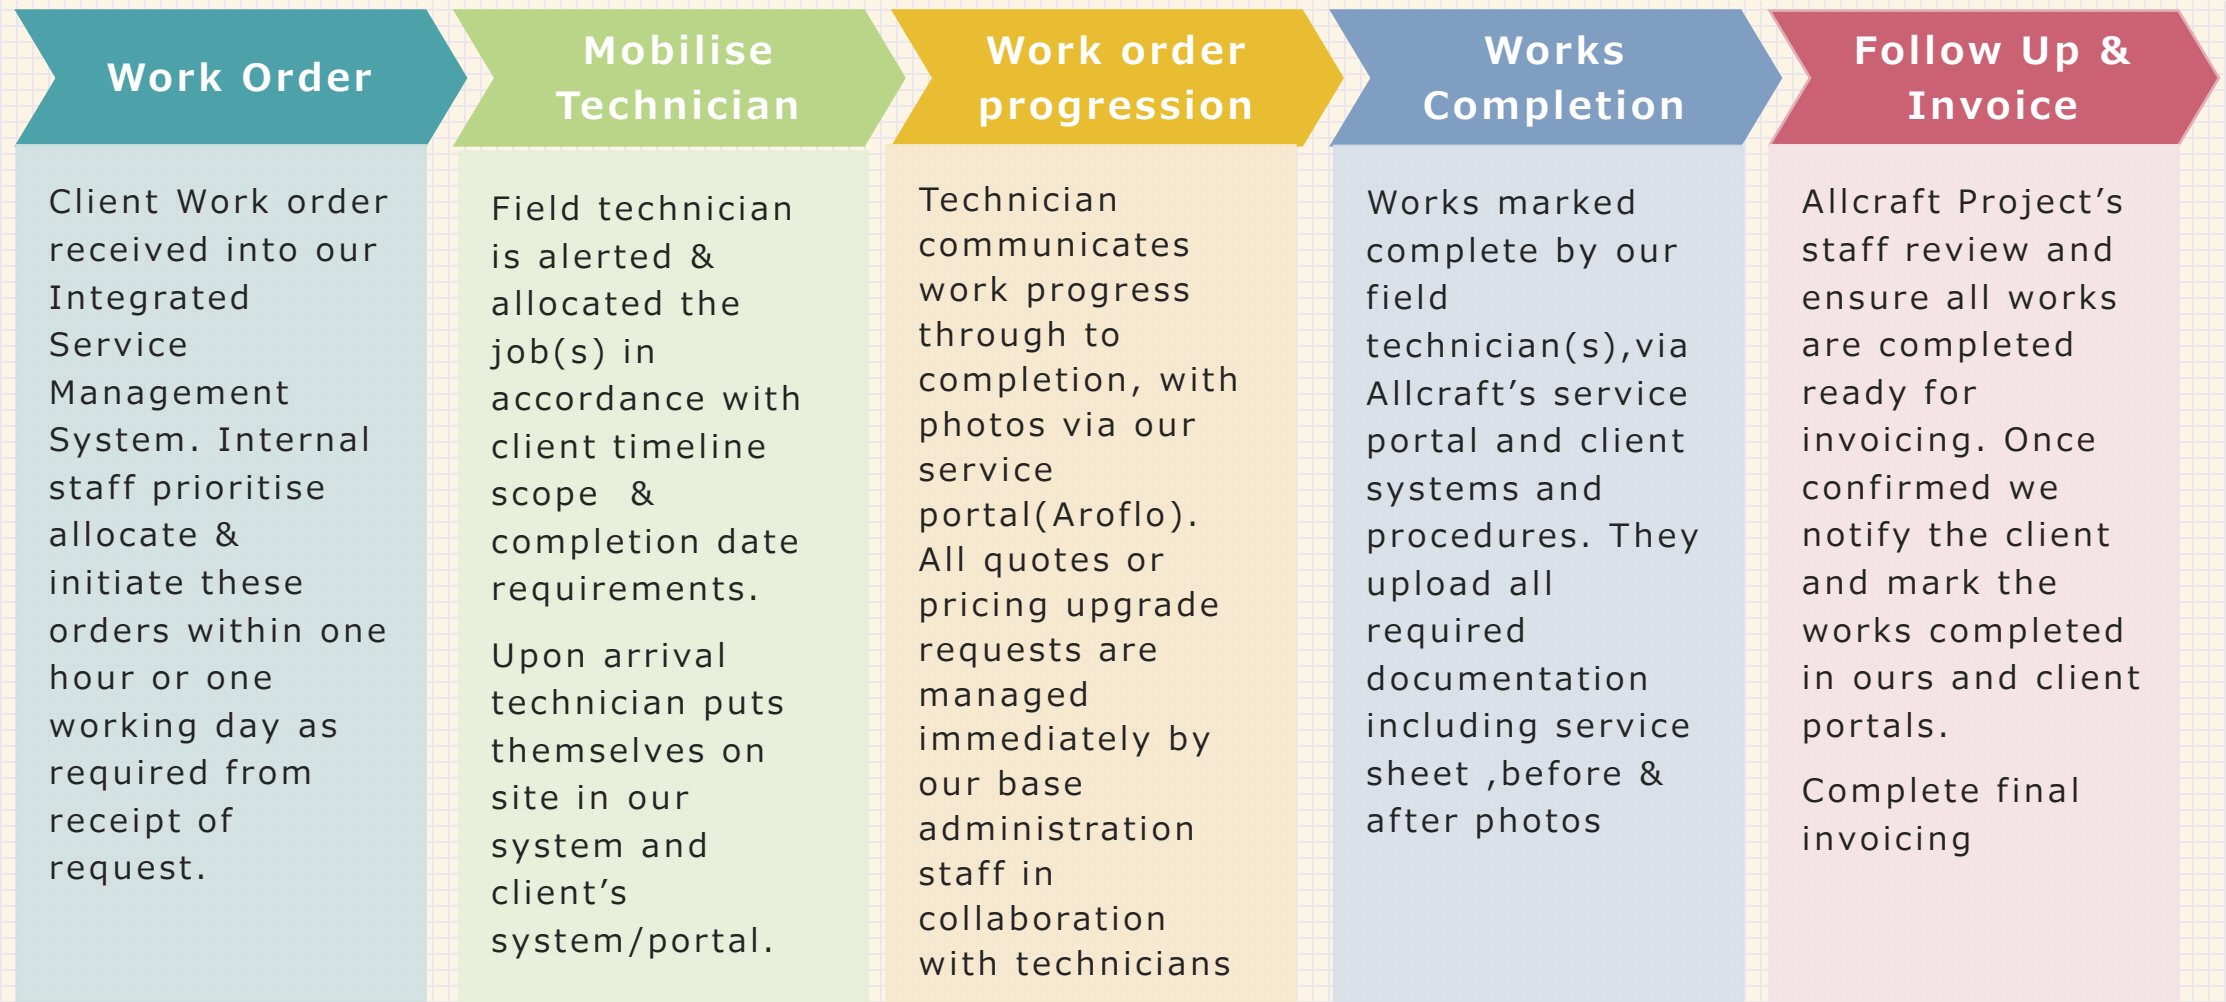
Work Order

Client Work order received into our Integrated Service Management System. Internal staff prioritise allocate & initiate these orders within one hour or one working day as required from receipt of request.

Mobilise Technician

Field technician is alerted & allocated the job(s) in accordance with client timeline scope & completion date requirements.

Upon arrival technician puts themselves on site in our system and client’s system/portal.

Work order progression

Technician communicates work progress through to completion, with photos via our service portal(Aroflo). All quotes or pricing upgrade requests are managed immediately by our base administration staff in collaboration with technicians

Works Completion

Works marked complete by our field technician(s),via Allcraft’s service portal and client systems and procedures. They upload all required documentation including service sheet ,before & after photos

Follow Up & Invoice

Allcraft Project’s staff review and ensure all works are completed ready for invoicing. Once confirmed we notify the client and mark the works completed in ours and client portals.

Complete final invoicing